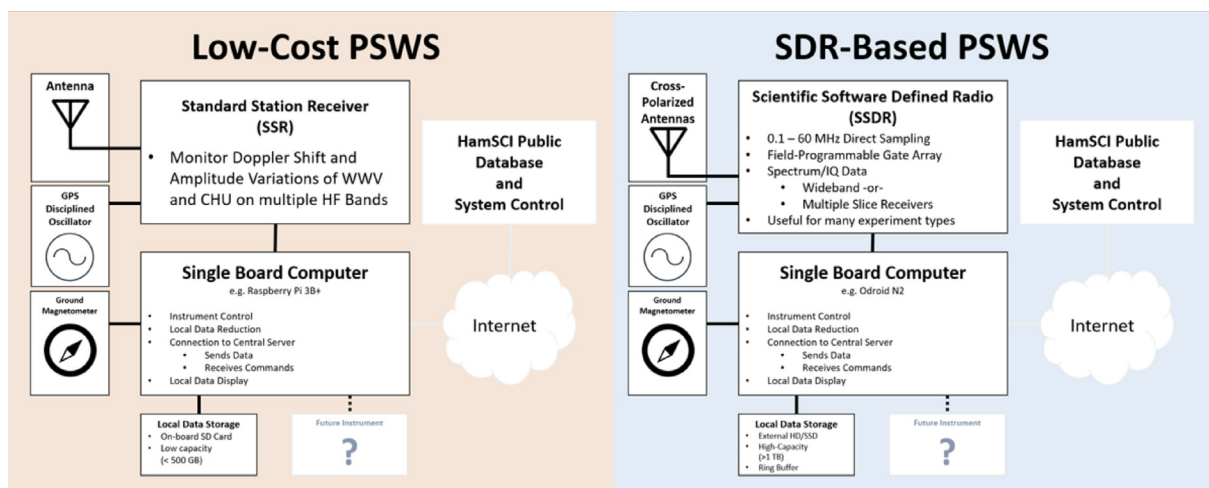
Low-Cost PSWS

Antenna

Standard Station Receiver (SSR)

- Monitor Doppler Shift and Amplitude Variations of WWV and CHU on multiple HF Bands

HamSCI Public Database and System Control

GPS Disciplined Oscillator

Single Board Computer
e.g. Raspberry Pi 3B+

- Instrument Control
- Local Data Reduction
- Connection to Central Server
  - Sends Data
  - Receives Commands
- Local Data Display

Ground Magnetometer

Internet

Local Data Storage
- On-board SD Card
- Low capacity (< 500 GB)

Future Instrument
?

SDR-Based PSWS

Cross-Polarized Antennas

Scientific Software Defined Radio (SSDR)

- 0.1 – 60 MHz Direct Sampling
- Field-Programmable Gate Array
- Spectrum/IQ Data
  - Wideband -or-
  - Multiple Slice Receivers
- Useful for many experiment types

HamSCI Public Database and System Control

GPS Disciplined Oscillator

Single Board Computer
e.g. Odroid N2

- Instrument Control
- Local Data Reduction
- Connection to Central Server
  - Sends Data
  - Receives Commands
- Local Data Display

Ground Magnetometer

Internet

Local Data Storage
- External HD/SSD
- High-Capacity (>1 TB)
- Ring Buffer

Future Instrument
?